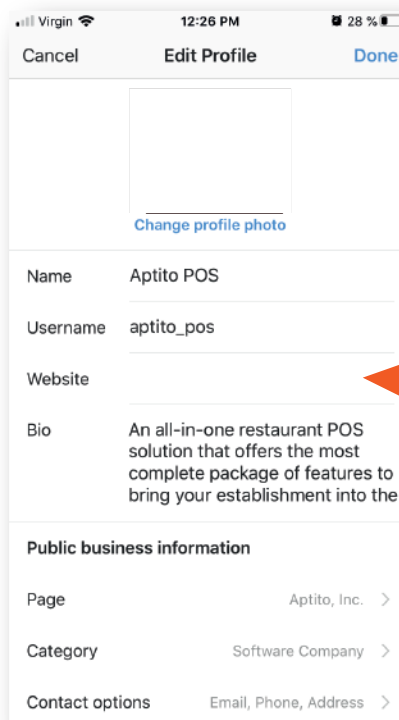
Virgin 12:26 PM 28 %

Cancel Edit Profile Done

Change profile photo

Name Aptito POS

Username aptito_pos

Website

Bio An all-in-one restaurant POS solution that offers the most complete package of features to bring your establishment into the

Public business information

Page Aptito, Inc. >

Category Software Company >

Contact options Email, Phone, Address >